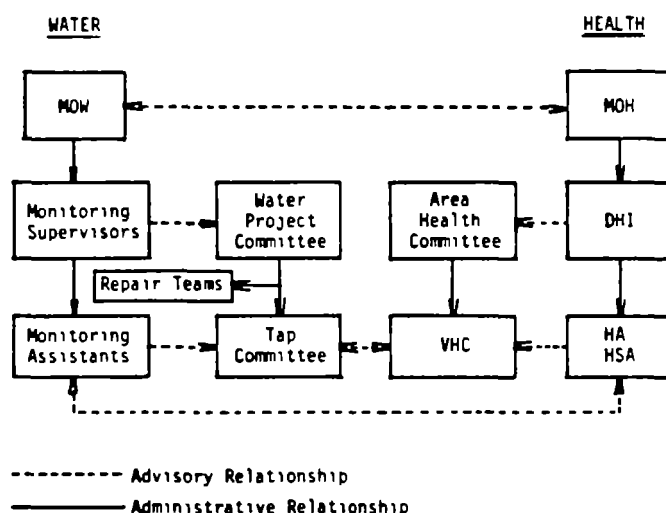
WATER

HEALTH

MOW

MOH

Monitoring Supervisors

Water Project Committee

Area Health Committee

DHI

Repair Teams

Monitoring Assistants

Tap Committee

VHC

HA HSA

--------- Advisory Relationship

——— Administrative Relationship